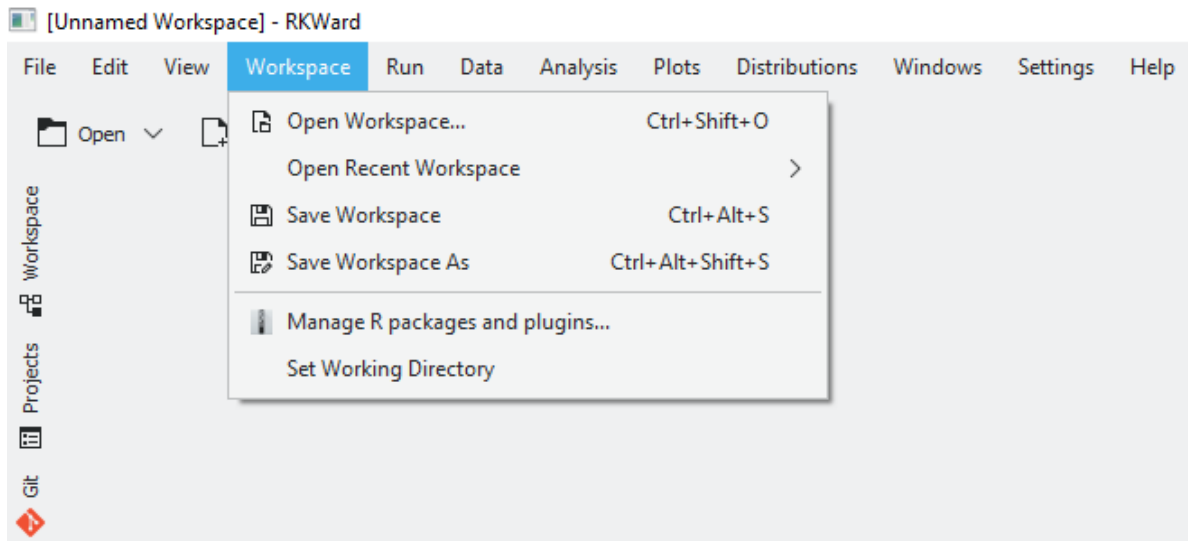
[Unnamed Workspace] - RKWard

File Edit View Workspace Run Data Analysis Plots Distributions Windows Settings Help

Open

Open Workspace... Ctrl+Shift+O
Open Recent Workspace
Save Workspace Ctrl+Alt+S
Save Workspace As Ctrl+Alt+Shift+S
Manage R packages and plugins...
Set Working Directory

Workspace
Projects
Git